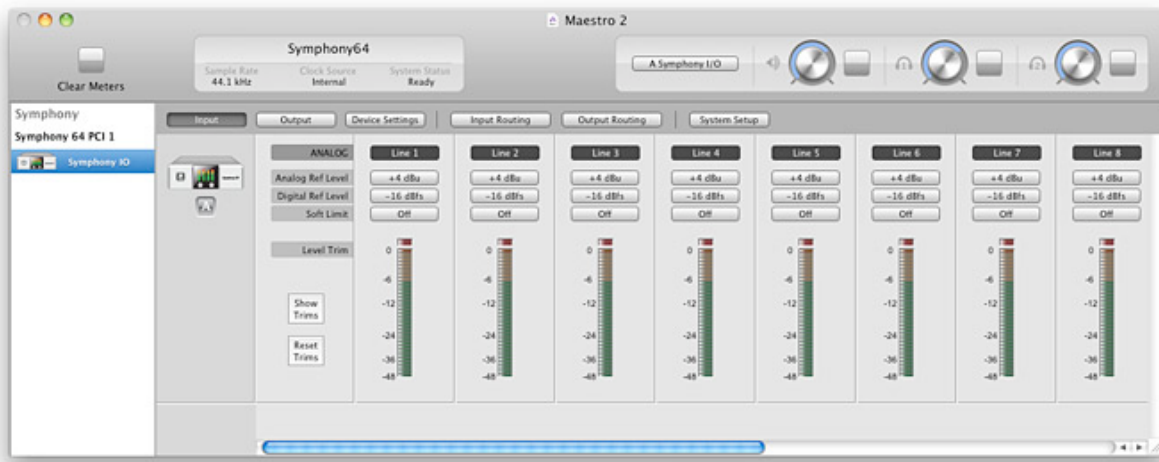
Maestro 2

Clear Meters

Symphony64
Sample Rate 44.1 kHz
Clock Source Internal
System Status Ready

A Symphony I/O

Symphony
Symphony 64 PCI 1
Symphony IO

Input
Output
Device Settings
Input Routing
Output Routing
System Setup

ANALOG
Analog Ref Level
Digital Ref Level
Soft Limit
Level Trim

Show Trims
Reset Trims

| Line 1 | Line 2 | Line 3 | Line 4 | Line 5 | Line 6 | Line 7 | Line 8 |
|---|---|---|---|---|---|---|---|
| +4 dBu | +4 dBu | +4 dBu | +4 dBu | +4 dBu | +4 dBu | +4 dBu | +4 dBu |
| -16 dBFs | -16 dBFs | -16 dBFs | -16 dBFs | -16 dBFs | -16 dBFs | -16 dBFs | -16 dBFs |
| Off | Off | Off | Off | Off | Off | Off | Off |

0
-6
-12
-24
-36
-48